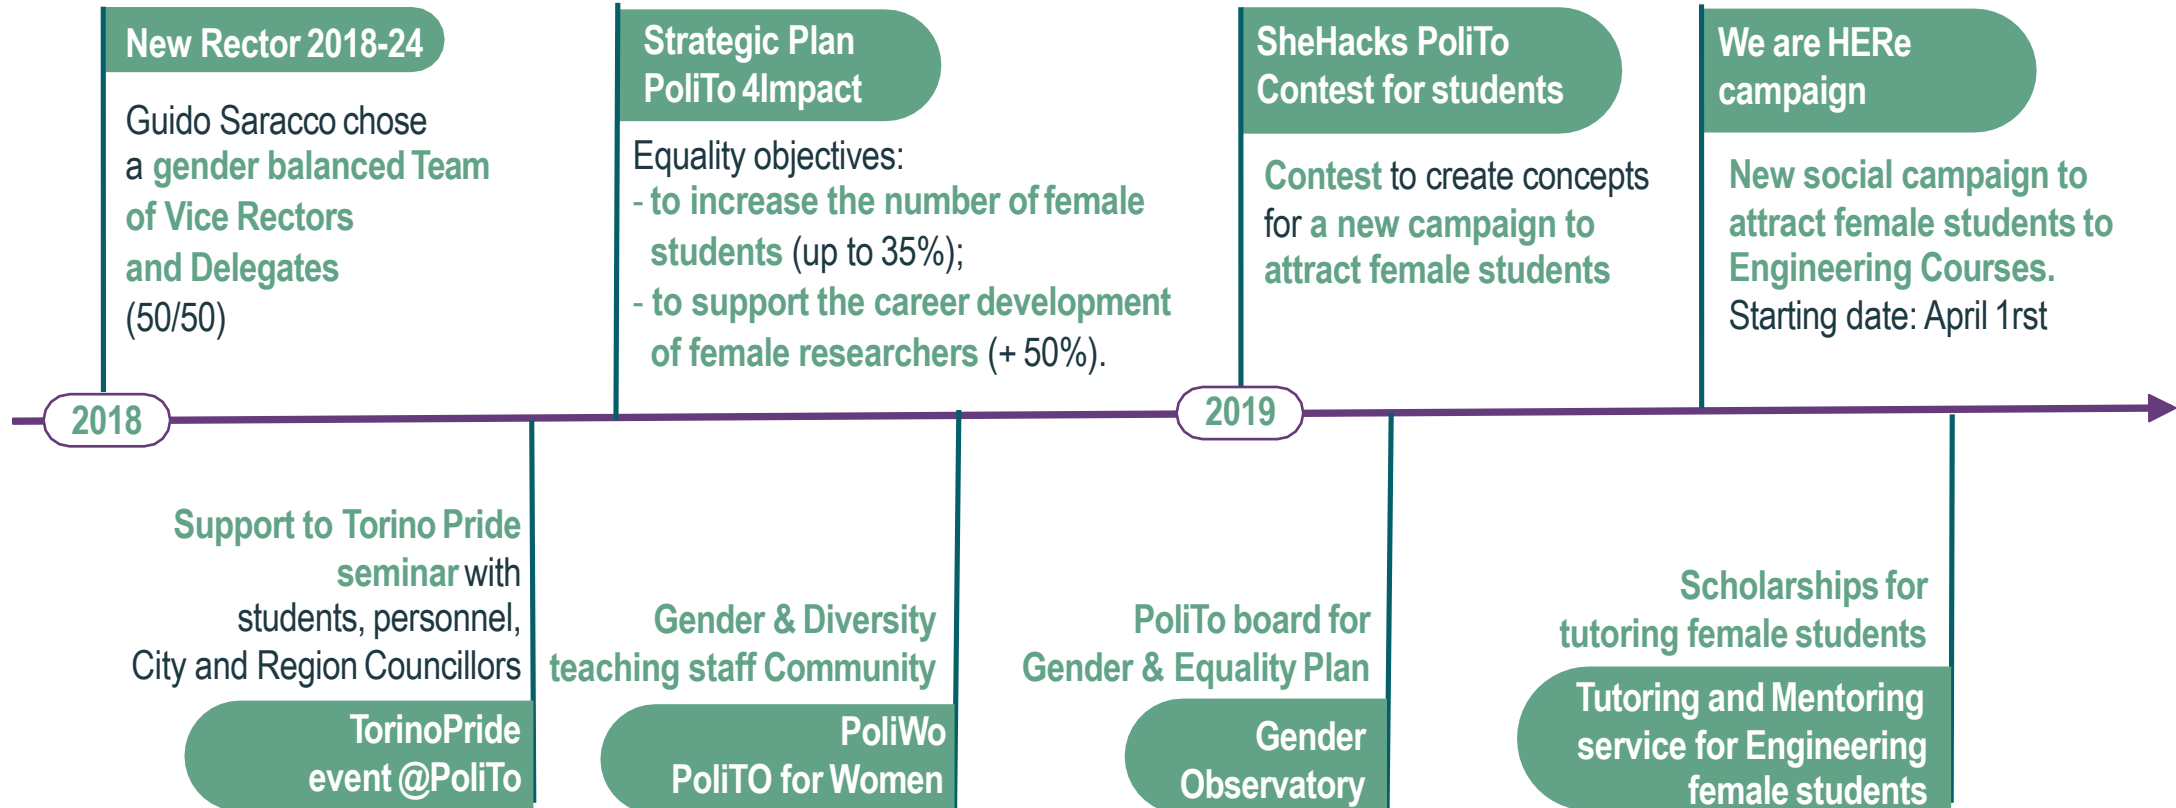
New Rector 2018-24

Guido Saracco chose a gender balanced Team of Vice Rectors and Delegates (50/50)

Strategic Plan PoliTo 4Impact

Equality objectives:
- to increase the number of female students (up to 35%);
- to support the career development of female researchers (+ 50%).

SheHacks PoliTo Contest for students

Contest to create concepts for a new campaign to attract female students

We are HERe campaign

New social campaign to attract female students to Engineering Courses. Starting date: April 1rst

2018

2019

Support to Torino Pride seminar with students, personnel, City and Region Councillors

TorinoPride event @PoliTo

Gender & Diversity teaching staff Community

PoliWo PoliTO for Women

PoliTo board for Gender & Equality Plan

Gender Observatory

Scholarships for tutoring female students

Tutoring and Mentoring service for Engineering female students